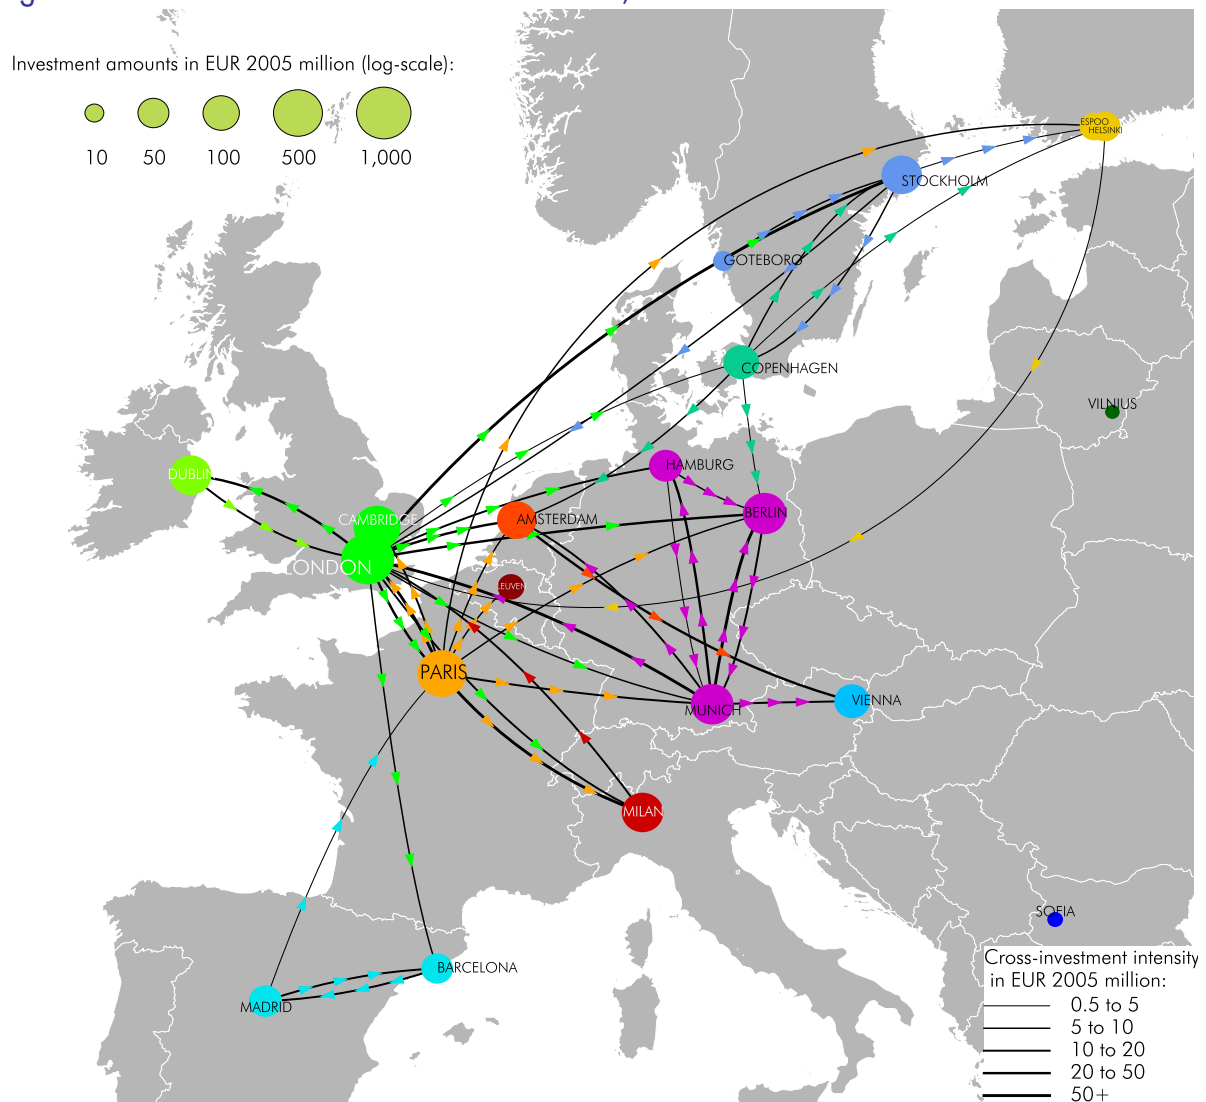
Investment amounts in EUR 2005 million (log-scale):

10 50 100 500 1,000

ESPOO HELSINKI

STOCKHOLM

GOTEBORG

COPENHAGEN

VILNIUS

DUBLIN

HAMBURG

CAMBRIDGE

AMSTERDAM

BERLIN

LONDON

LEUVEN

PARIS

VIENNA

MUNICH

MILAN

SOFIA

BARCELONA

MADRID

Cross-investment intensity in EUR 2005 million:

0.5 to 5

5 to 10

10 to 20

20 to 50

50+